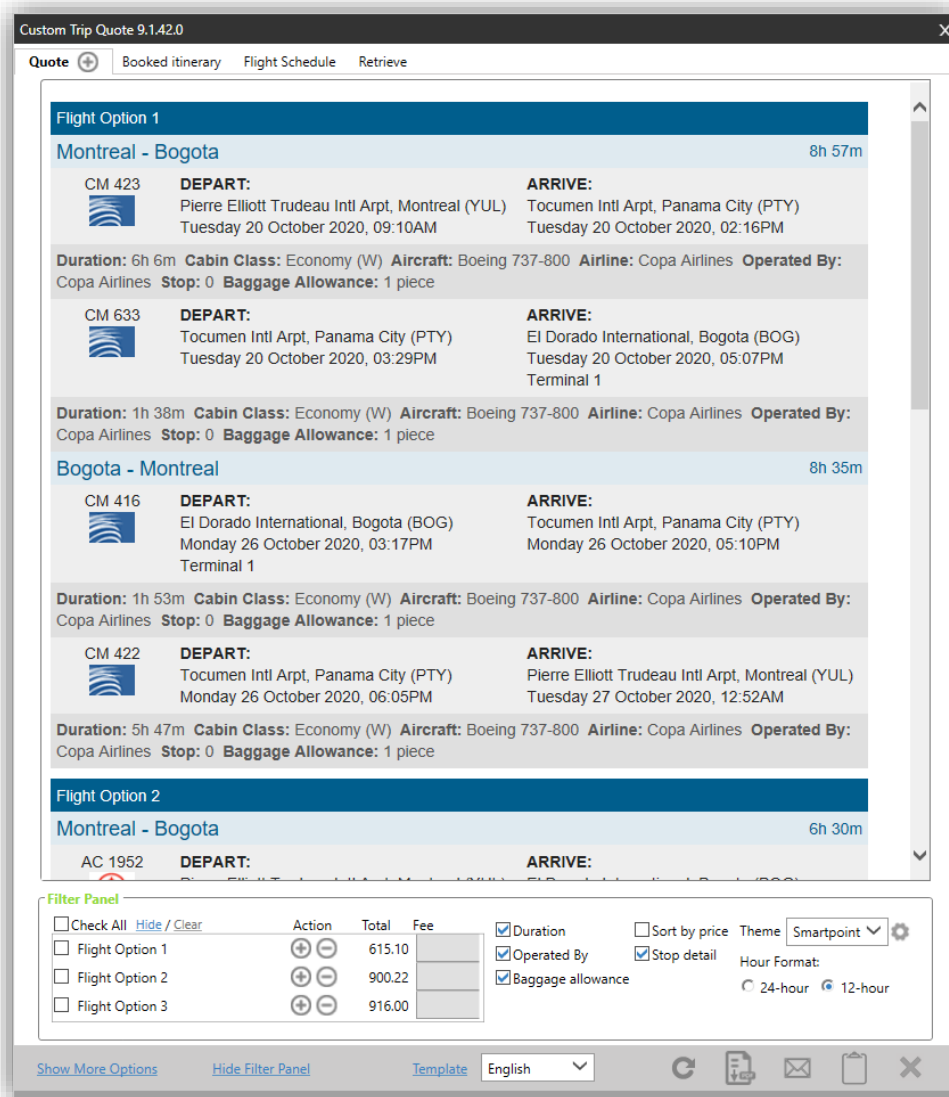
Custom Trip Quote 9.1.42.0

Quote Booked itinerary Flight Schedule Retrieve

Flight Option 1

Montreal - Bogota 8h 57m

CM 423 DEPART: Pierre Elliott Trudeau Intl Arpt, Montreal (YUL) Tuesday 20 October 2020, 09:10AM

ARRIVE: Tocumen Intl Arpt, Panama City (PTY) Tuesday 20 October 2020, 02:16PM

Duration: 6h 6m Cabin Class: Economy (W) Aircraft: Boeing 737-800 Airline: Copa Airlines Operated By: Copa Airlines Stop: 0 Baggage Allowance: 1 piece

CM 633 DEPART: Tocumen Intl Arpt, Panama City (PTY) Tuesday 20 October 2020, 03:29PM

ARRIVE: El Dorado International, Bogota (BOG) Tuesday 20 October 2020, 05:07PM Terminal 1

Duration: 1h 38m Cabin Class: Economy (W) Aircraft: Boeing 737-800 Airline: Copa Airlines Operated By: Copa Airlines Stop: 0 Baggage Allowance: 1 piece

Bogota - Montreal 8h 35m

CM 416 DEPART: El Dorado International, Bogota (BOG) Monday 26 October 2020, 03:17PM Terminal 1

ARRIVE: Tocumen Intl Arpt, Panama City (PTY) Monday 26 October 2020, 05:10PM

Duration: 1h 53m Cabin Class: Economy (W) Aircraft: Boeing 737-800 Airline: Copa Airlines Operated By: Copa Airlines Stop: 0 Baggage Allowance: 1 piece

CM 422 DEPART: Tocumen Intl Arpt, Panama City (PTY) Monday 26 October 2020, 06:05PM

ARRIVE: Pierre Elliott Trudeau Intl Arpt, Montreal (YUL) Tuesday 27 October 2020, 12:52AM

Duration: 5h 47m Cabin Class: Economy (W) Aircraft: Boeing 737-800 Airline: Copa Airlines Operated By: Copa Airlines Stop: 0 Baggage Allowance: 1 piece

Flight Option 2

Montreal - Bogota 6h 30m

AC 1952 DEPART: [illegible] ARRIVE: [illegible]

Filter Panel

Check All Hide / Clear

| | Action | Total | Fee |
|---|---|---|---|
| Flight Option 1 | | 615.10 | |
| Flight Option 2 | | 900.22 | |
| Flight Option 3 | | 916.00 | |

Duration
Operated By
Baggage allowance
Sort by price
Stop detail
Theme Smartpoint
Hour Format:
24-hour 12-hour

Show More Options Hide Filter Panel Template English